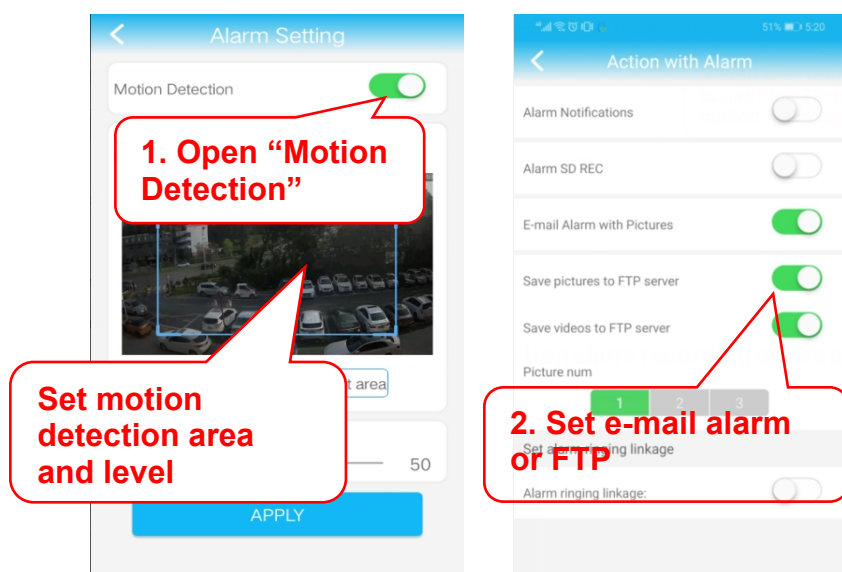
Alarm Setting

Motion Detection

1. Open “Motion Detection”

Set motion detection area and level

t area

50

APPLY

51% 5:20

Action with Alarm

Alarm Notifications

Alarm SD REC

E-mail Alarm with Pictures

Save pictures to FTP server

Save videos to FTP server

Picture num

1 2 3

2. Set e-mail alarm or FTP

Set alarm ringing linkage

Alarm ringing linkage: